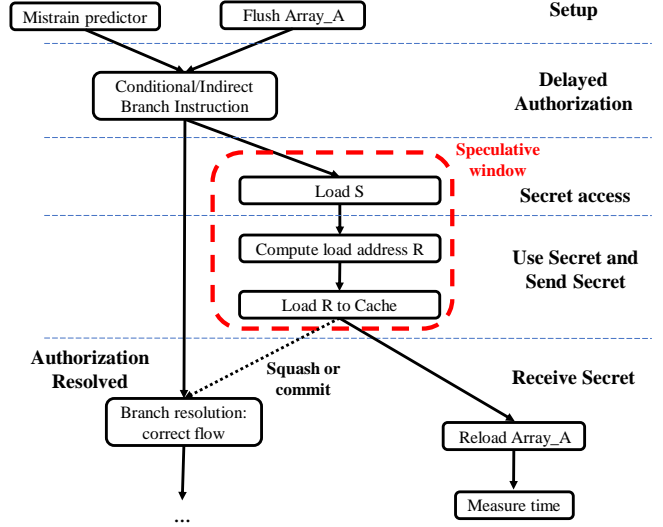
Mistrain predictor

Flush Array_A

Setup

Conditional/Indirect Branch Instruction

Delayed Authorization

Speculative window

Load S

Secret access

Compute load address R

Use Secret and Send Secret

Load R to Cache

Authorization Resolved

Squash or commit

Receive Secret

Branch resolution: correct flow

Reload Array_A

Measure time

...